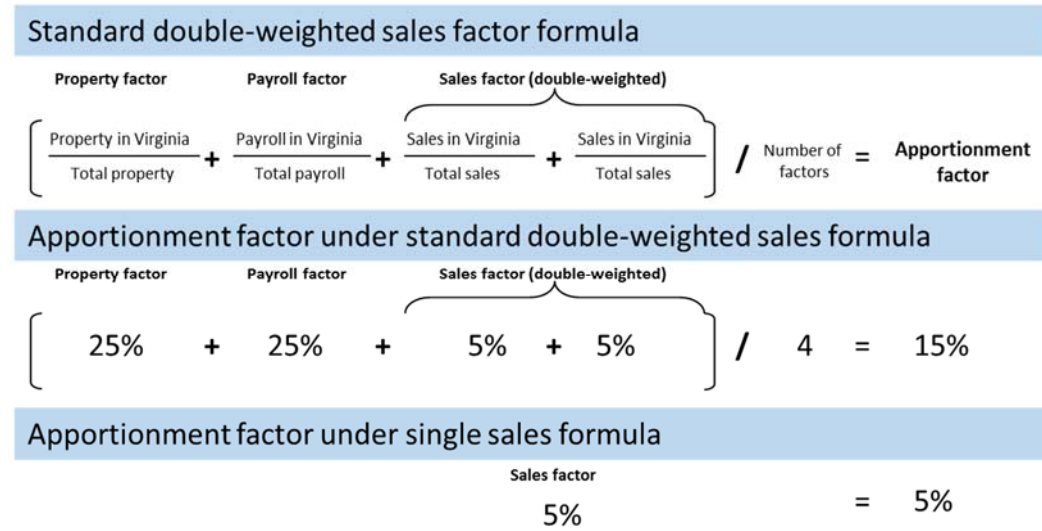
Standard double-weighted sales factor formula

Property factor Payroll factor Sales factor (double-weighted)

$\left( \frac{\text{Property in Virginia}}{\text{Total property}} + \frac{\text{Payroll in Virginia}}{\text{Total payroll}} + \frac{\text{Sales in Virginia}}{\text{Total sales}} + \frac{\text{Sales in Virginia}}{\text{Total sales}} \right)$ / Number of factors = **Apportionment factor**

Apportionment factor under standard double-weighted sales formula

Property factor Payroll factor Sales factor (double-weighted)

( 25% + 25% + 5% + 5% ) / 4 = 15%

Apportionment factor under single sales formula

Sales factor

5% = 5%